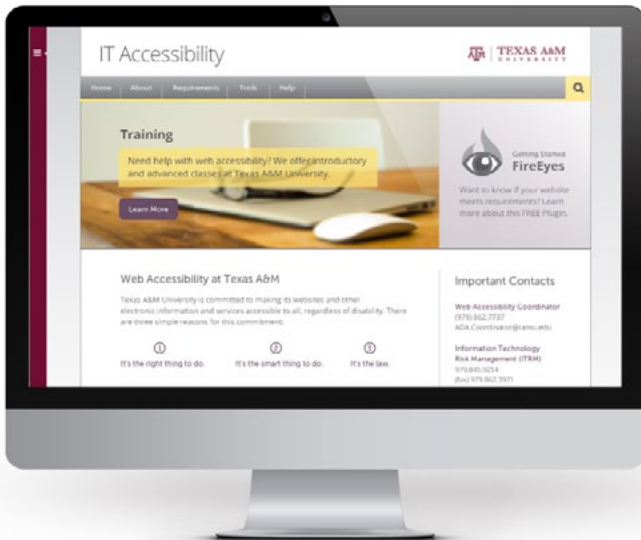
IT Accessibility

TEXAS A&M UNIVERSITY

Home About Requirements Tools Help

Training

Need help with web accessibility? We offer introductory and advanced classes at Texas A&M University.

Learn More

Getting Started
FireEyes

Want to know if your website meets requirements? Learn more about this FREE Plugin.

Web Accessibility at Texas A&M

Texas A&M University is committed to making its websites and other electronic information and services accessible to all, regardless of disability. There are three simple reasons for this commitment.

1
It's the right thing to do.

2
It's the smart thing to do.

3
It's the law.

Important Contacts

Web Accessibility Coordinator
(979) 862.7737
ADA.Coordinator@tamu.edu

Information Technology Risk Management (ITRM)
979.845.9254
(fax) 979.862.3971